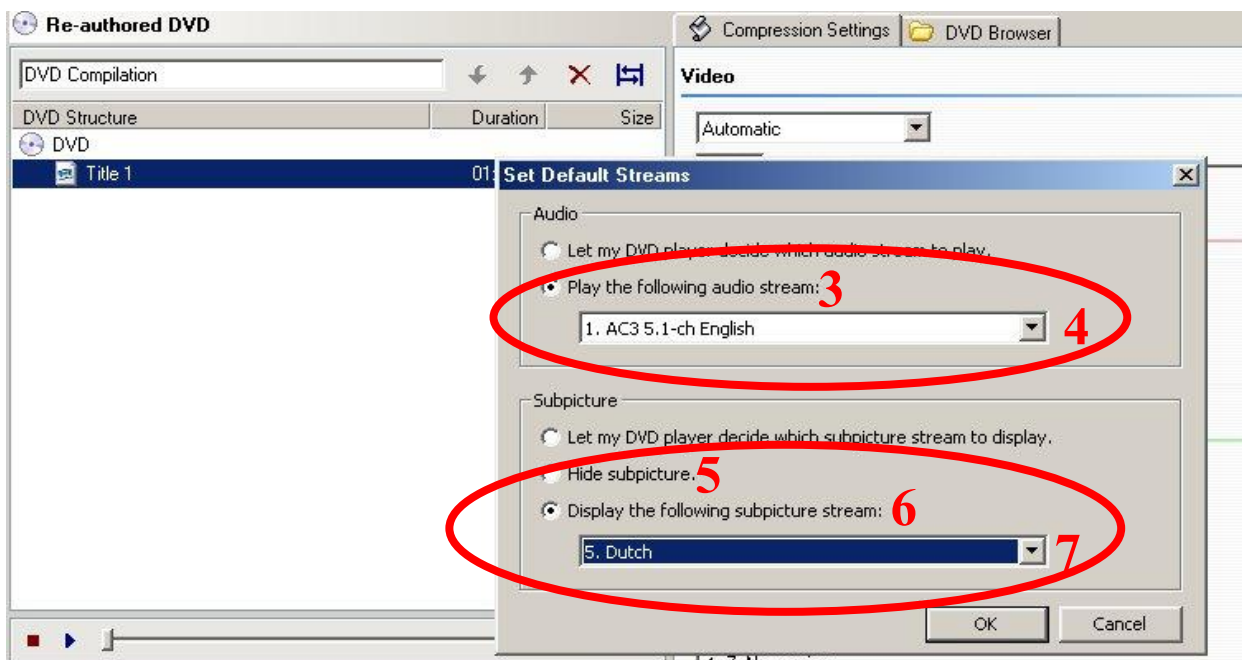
Re-authored DVD

Compression Settings
DVD Browser

DVD Compilation

Video

DVD Structure
Duration
Size

Automatic

DVD
Title 1
01

Set Default Streams

Audio
Let my DVD player decide which audio stream to play.
Play the following audio stream: 3
1. AC3 5.1-ch English
4

Subpicture
Let my DVD player decide which subpicture stream to display.
Hide subpicture. 5
Display the following subpicture stream: 6
5. Dutch
7

OK
Cancel